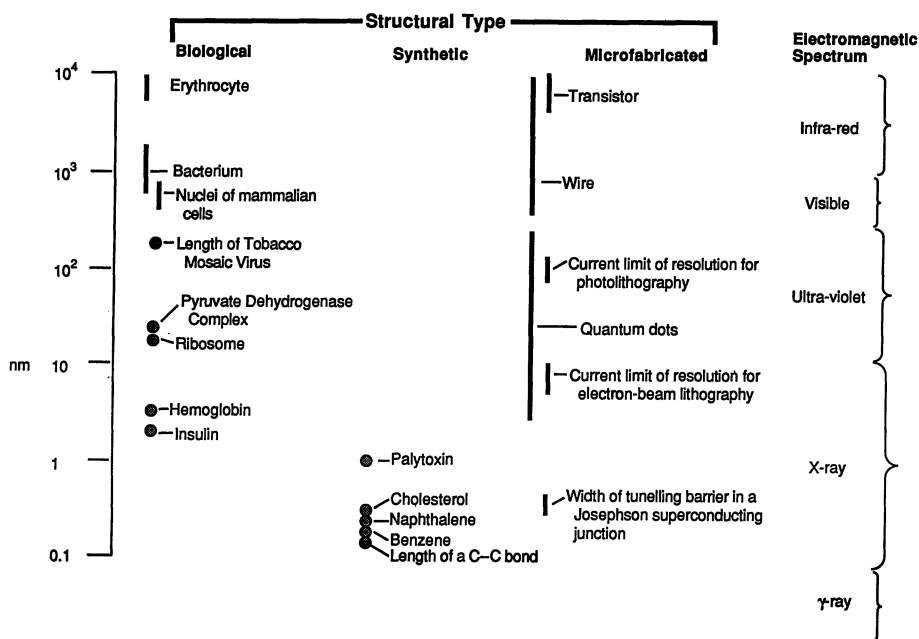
Structural Type

Biological

Synthetic

Microfabricated

Electromagnetic Spectrum

$10^4$

$10^3$

$10^2$

10

1

0.1

nm

Erythrocyte

Bacterium

Nuclei of mammalian cells

Length of Tobacco Mosaic Virus

Pyruvate Dehydrogenase Complex

Ribosome

Hemoglobin

Insulin

Palytoxin

Cholesterol

Naphthalene

Benzene

Length of a C–C bond

Transistor

Wire

Current limit of resolution for photolithography

Quantum dots

Current limit of resolution for electron-beam lithography

Width of tunelling barrier in a Josephson superconducting junction

Infra-red

Visible

Ultra-violet

X-ray

γ-ray